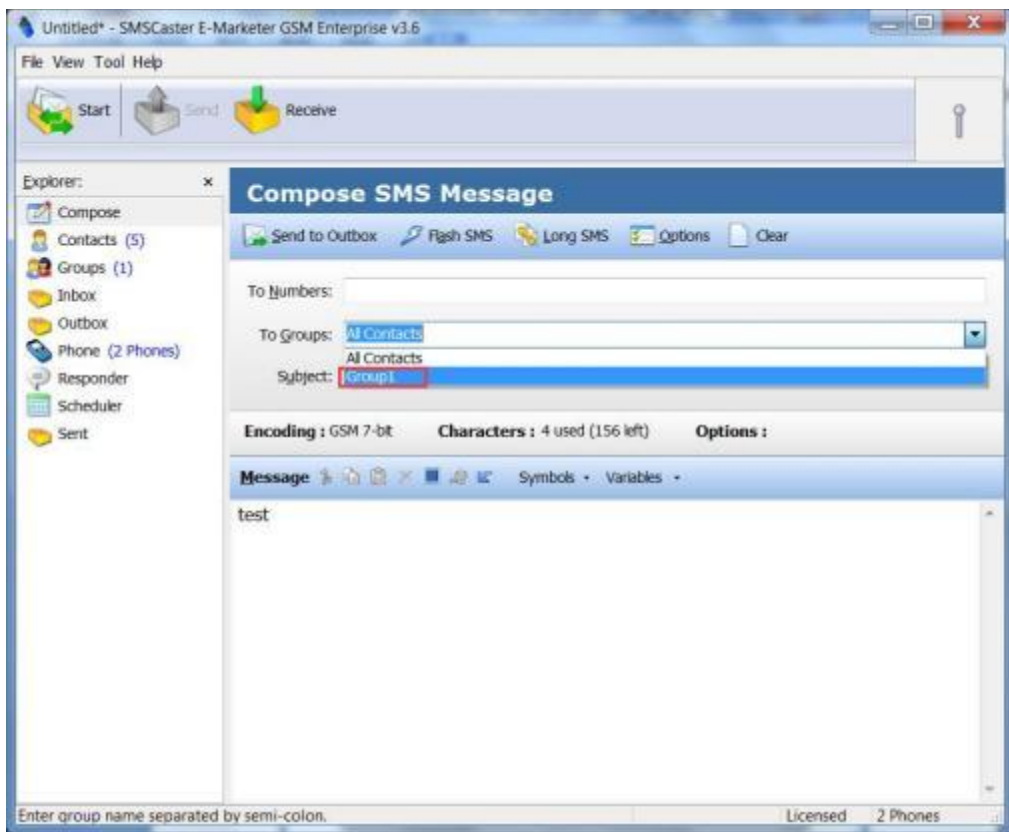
Untitled* - SMSCaster E-Marketer GSM Enterprise v3.6

File View Tool Help

Start Send Receive

Explorer: ×
Compose
Contacts (5)
Groups (1)
Inbox
Outbox
Phone (2 Phones)
Responder
Scheduler
Sent

Compose SMS Message

Send to Outbox Flash SMS Long SMS Options Clear

To Numbers:
To Groups: All Contacts
All Contacts
Subject: Group1

Encoding : GSM 7-bit Characters : 4 used (156 left) Options :

Message Symbols Variables

test

Enter group name separated by semi-colon. Licensed 2 Phones